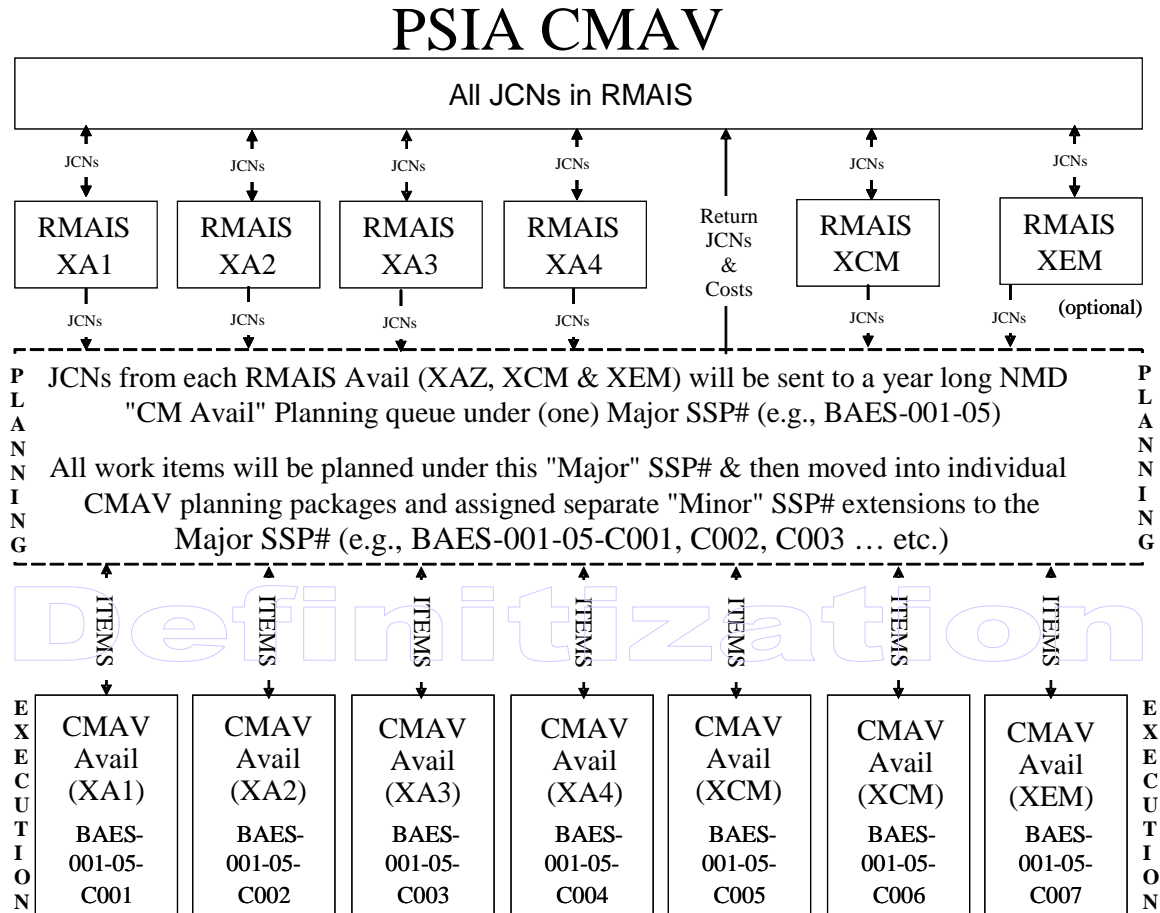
PSIA CMAV

All JCNs in RMAIS

JCNs JCNs JCNs JCNs JCNs JCNs

RMAIS XA1

RMAIS XA2

RMAIS XA3

RMAIS XA4

Return JCNs & Costs

RMAIS XCM

RMAIS XEM

(optional)

JCNs JCNs JCNs JCNs JCNs JCNs

PLANNING

JCNs from each RMAIS Avail (XAZ, XCM & XEM) will be sent to a year long NMD "CM Avail" Planning queue under (one) Major SSP# (e.g., BAES-001-05)

All work items will be planned under this "Major" SSP# & then moved into individual CMAV planning packages and assigned separate "Minor" SSP# extensions to the Major SSP# (e.g., BAES-001-05-C001, C002, C003 … etc.)

PLANNING

Definitization

ITEMS ITEMS ITEMS ITEMS ITEMS ITEMS ITEMS

EXECUTION

CMAV Avail (XA1) BAES-001-05-C001

CMAV Avail (XA2) BAES-001-05-C002

CMAV Avail (XA3) BAES-001-05-C003

CMAV Avail (XA4) BAES-001-05-C004

CMAV Avail (XCM) BAES-001-05-C005

CMAV Avail (XCM) BAES-001-05-C006

CMAV Avail (XEM) BAES-001-05-C007

EXECUTION